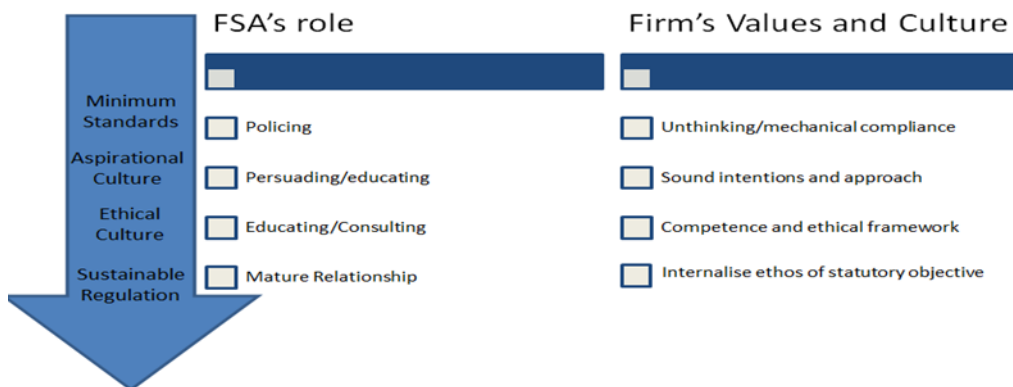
FSA's role

Firm's Values and Culture

Minimum Standards

Aspirational Culture

Ethical Culture

Sustainable Regulation

Policing

Persuading/educating

Educating/Consulting

Mature Relationship

Unthinking/mechanical compliance

Sound intentions and approach

Competence and ethical framework

Internalise ethos of statutory objective